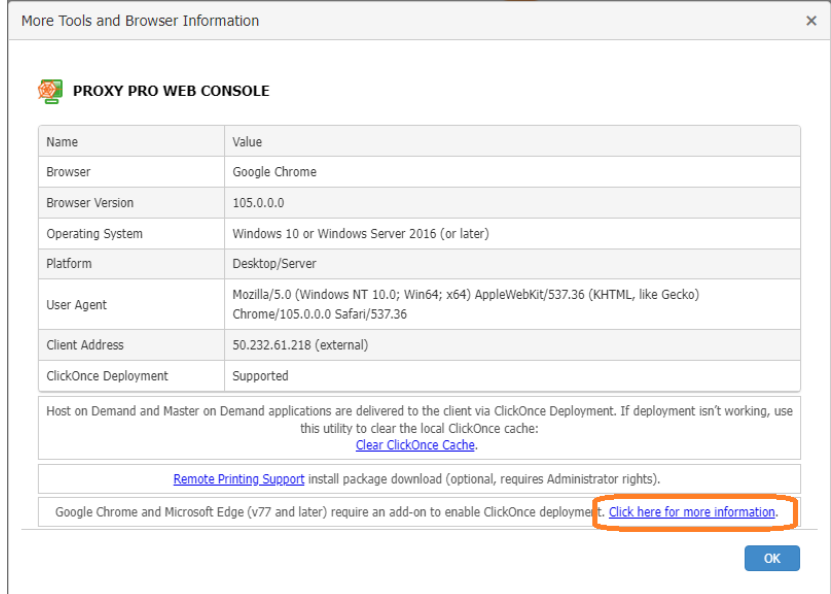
More Tools and Browser Information

×

PROXY PRO WEB CONSOLE

| Name | Value |
|---|---|
| Browser | Google Chrome |
| Browser Version | 105.0.0.0 |
| Operating System | Windows 10 or Windows Server 2016 (or later) |
| Platform | Desktop/Server |
| User Agent | Mozilla/5.0 (Windows NT 10.0; Win64; x64) AppleWebKit/537.36 (KHTML, like Gecko) Chrome/105.0.0.0 Safari/537.36 |
| Client Address | 50.232.61.218 (external) |
| ClickOnce Deployment | Supported |

Host on Demand and Master on Demand applications are delivered to the client via ClickOnce Deployment. If deployment isn't working, use this utility to clear the local ClickOnce cache: Clear ClickOnce Cache.

Remote Printing Support install package download (optional, requires Administrator rights).

Google Chrome and Microsoft Edge (v77 and later) require an add-on to enable ClickOnce deployment. Click here for more information.

OK